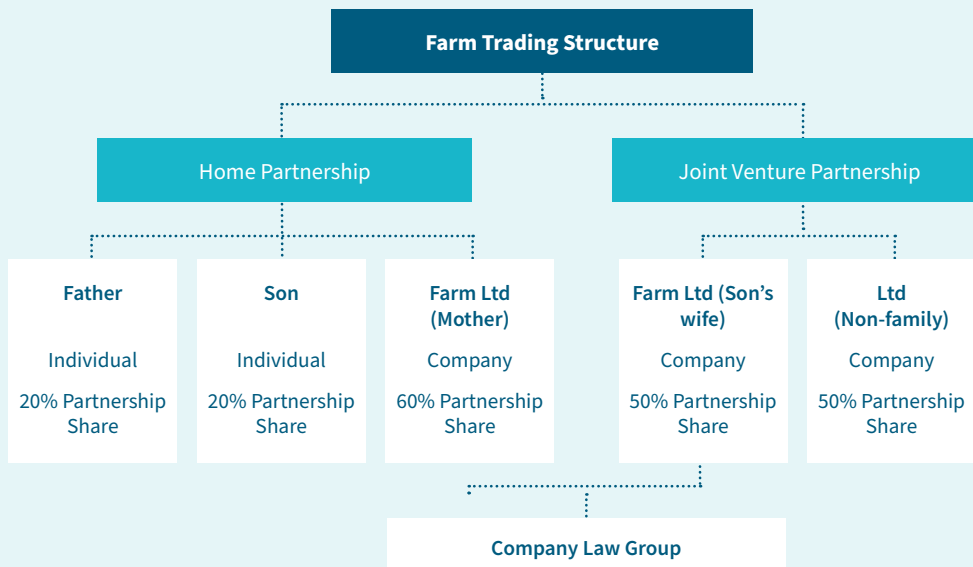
Farm Trading Structure

Home Partnership

Joint Venture Partnership

Father

Individual

20% Partnership Share

Son

Individual

20% Partnership Share

Farm Ltd (Mother)

Company

60% Partnership Share

Farm Ltd (Son's wife)

Company

50% Partnership Share

Ltd (Non-family)

Company

50% Partnership Share

Company Law Group